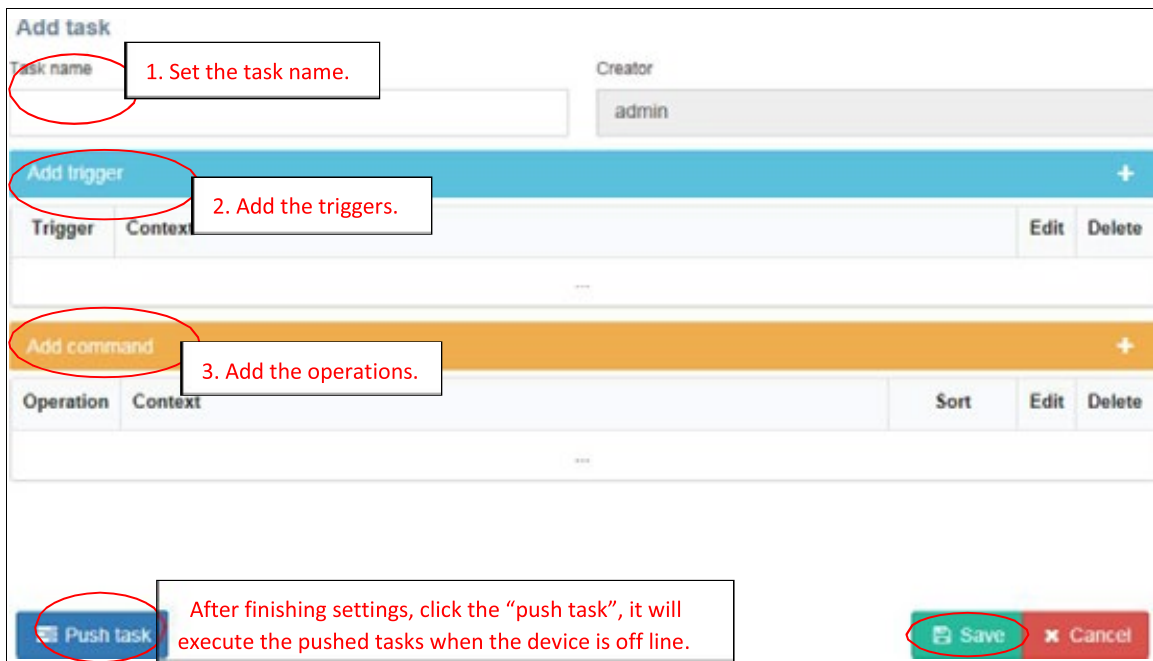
Add task

Task name

1. Set the task name.

Creator

admin

Add trigger

+

2. Add the triggers.

| Trigger | Context | Edit | Delete |
|---|---|---|---|
| ... | | | |

Add command

+

3. Add the operations.

| Operation | Context | Sort | Edit | Delete |
|---|---|---|---|---|
| ... | | | | |

Push task

After finishing settings, click the “push task”, it will execute the pushed tasks when the device is off line.

Save

Cancel